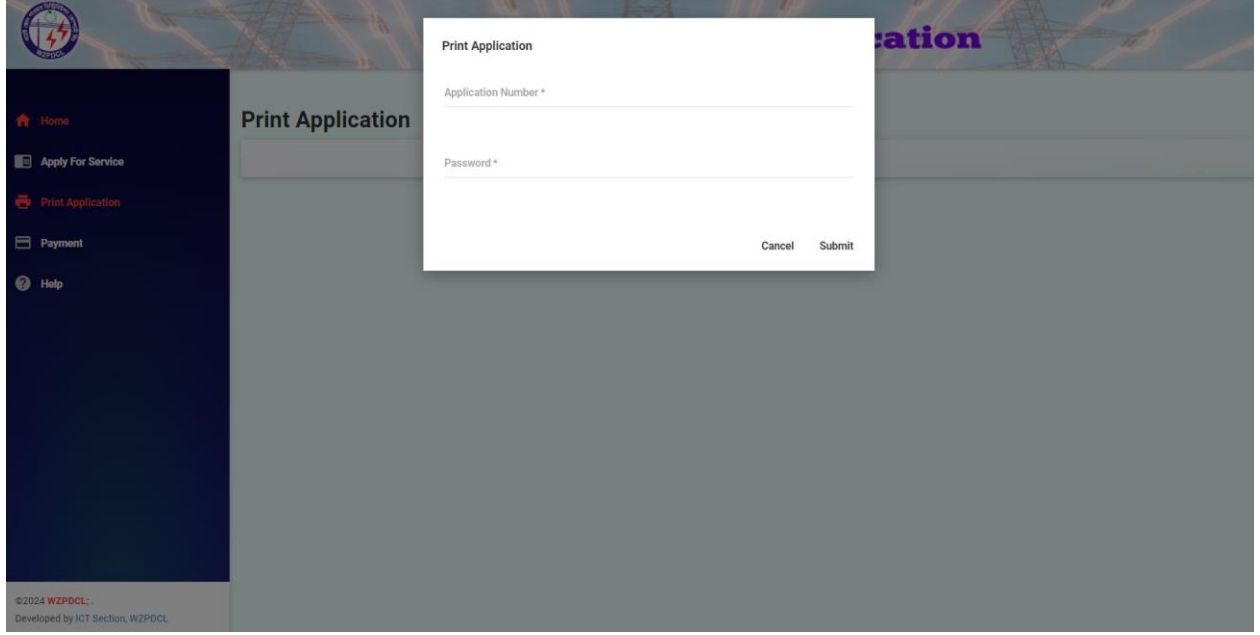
WZPDCL

ation

Home
Apply For Service
Print Application
Payment
Help

Print Application

Print Application

Application Number *

Password *

Cancel Submit

©2024 WZPDCL;
Developed by ICT Section, WZPDCL